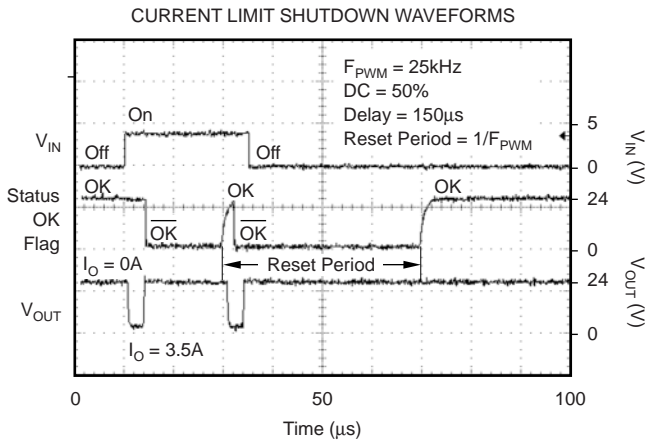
CURRENT LIMIT SHUTDOWN WAVEFORMS

$F_{PWM}$ = 25kHz
DC = 50%
Delay = 150µs
Reset Period = $1/F_{PWM}$

$V_{IN}$
On
Off
Off

Status OK Flag
OK
$\overline{OK}$
OK
$\overline{OK}$
OK

$I_O$ = 0A
Reset Period

$V_{OUT}$
$I_O$ = 3.5A

5
0
$V_{IN}$ (V)
24
0
24
0
$V_{OUT}$ (V)

0
50
100
Time (µs)